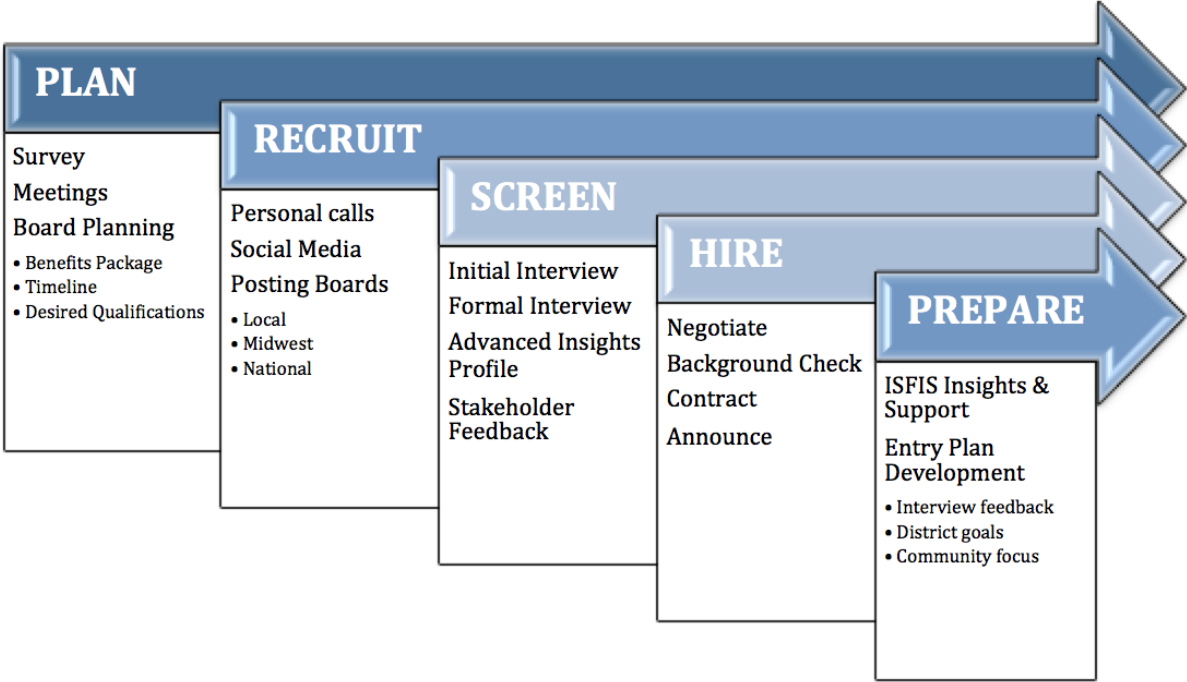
PLAN

Survey
Meetings
Board Planning
• Benefits Package
• Timeline
• Desired Qualifications

RECRUIT

Personal calls
Social Media
Posting Boards
• Local
• Midwest
• National

SCREEN

Initial Interview
Formal Interview
Advanced Insights Profile
Stakeholder Feedback

HIRE

Negotiate
Background Check
Contract
Announce

PREPARE

ISFIS Insights & Support
Entry Plan Development
• Interview feedback
• District goals
• Community focus